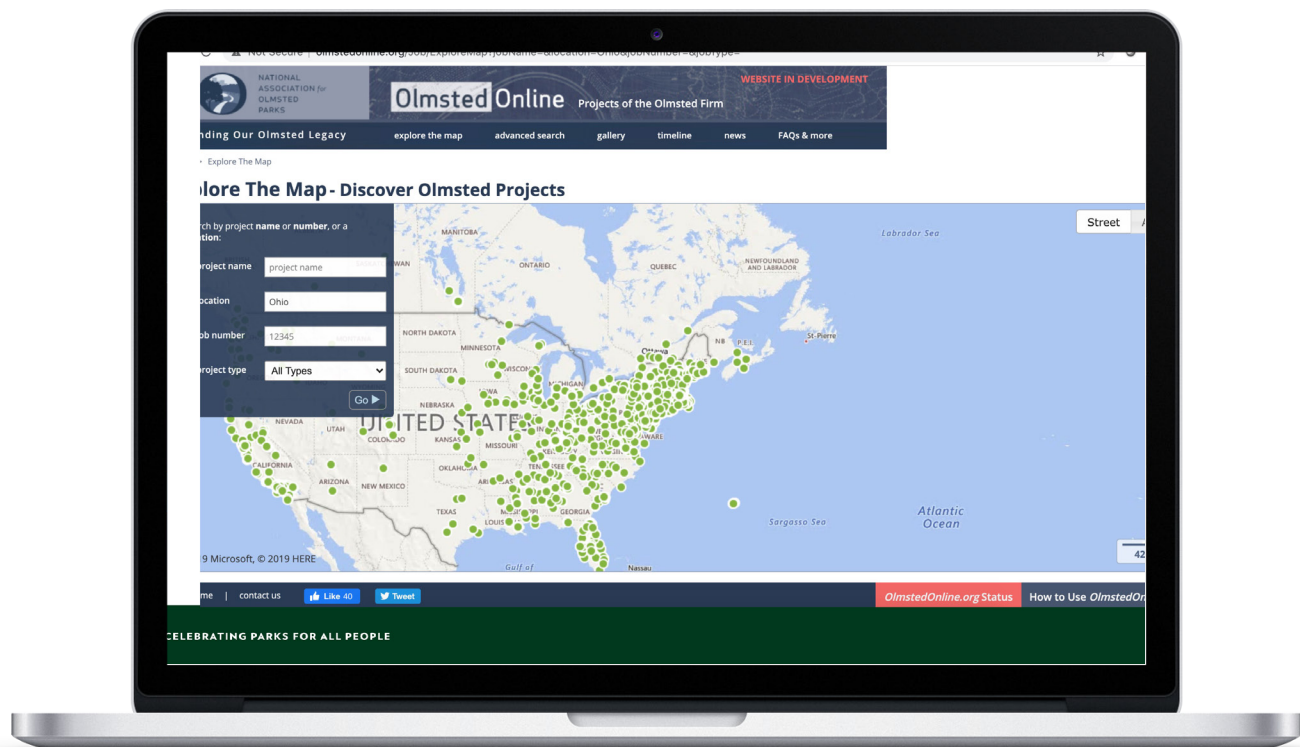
Not Secure | olmstedonline.org/Job/ExploreMap?jobName=&location=Ohio&jobNumber=&jobType=

NATIONAL ASSOCIATION for OLMSTED PARKS

Olmsted Online Projects of the Olmsted Firm

WEBSITE IN DEVELOPMENT

nding Our Olmsted Legacy

explore the map advanced search gallery timeline news FAQs & more

› Explore The Map

lore The Map - Discover Olmsted Projects

rch by project **name** or **number**, or a tion:

project name project name

ocation Ohio

ob number 12345

roject type All Types

Go ▶

Street

Labrador Sea

MANITOBA ONTARIO QUEBEC NEWFOUNDLAND AND LABRADOR

WAN NORTH DAKOTA MINNESOTA NB P.E.I. St-Pierre Ottawa

SOUTH DAKOTA WISCONSIN MICHIGAN NEBRASKA NEVADA UTAH COLORADO KANSAS UNITED STATES WARE CALIFORNIA OKLAHOMA TENNESSEE ARIZONA NEW MEXICO TEXAS LOUIS GEORGIA

Sargasso Sea Atlantic Ocean

9 Microsoft, © 2019 HERE

Gulf of Nassau

42

me | contact us Like 40 Tweet

OlmstedOnline.org Status How to Use OlmstedOn

CELEBRATING PARKS FOR ALL PEOPLE